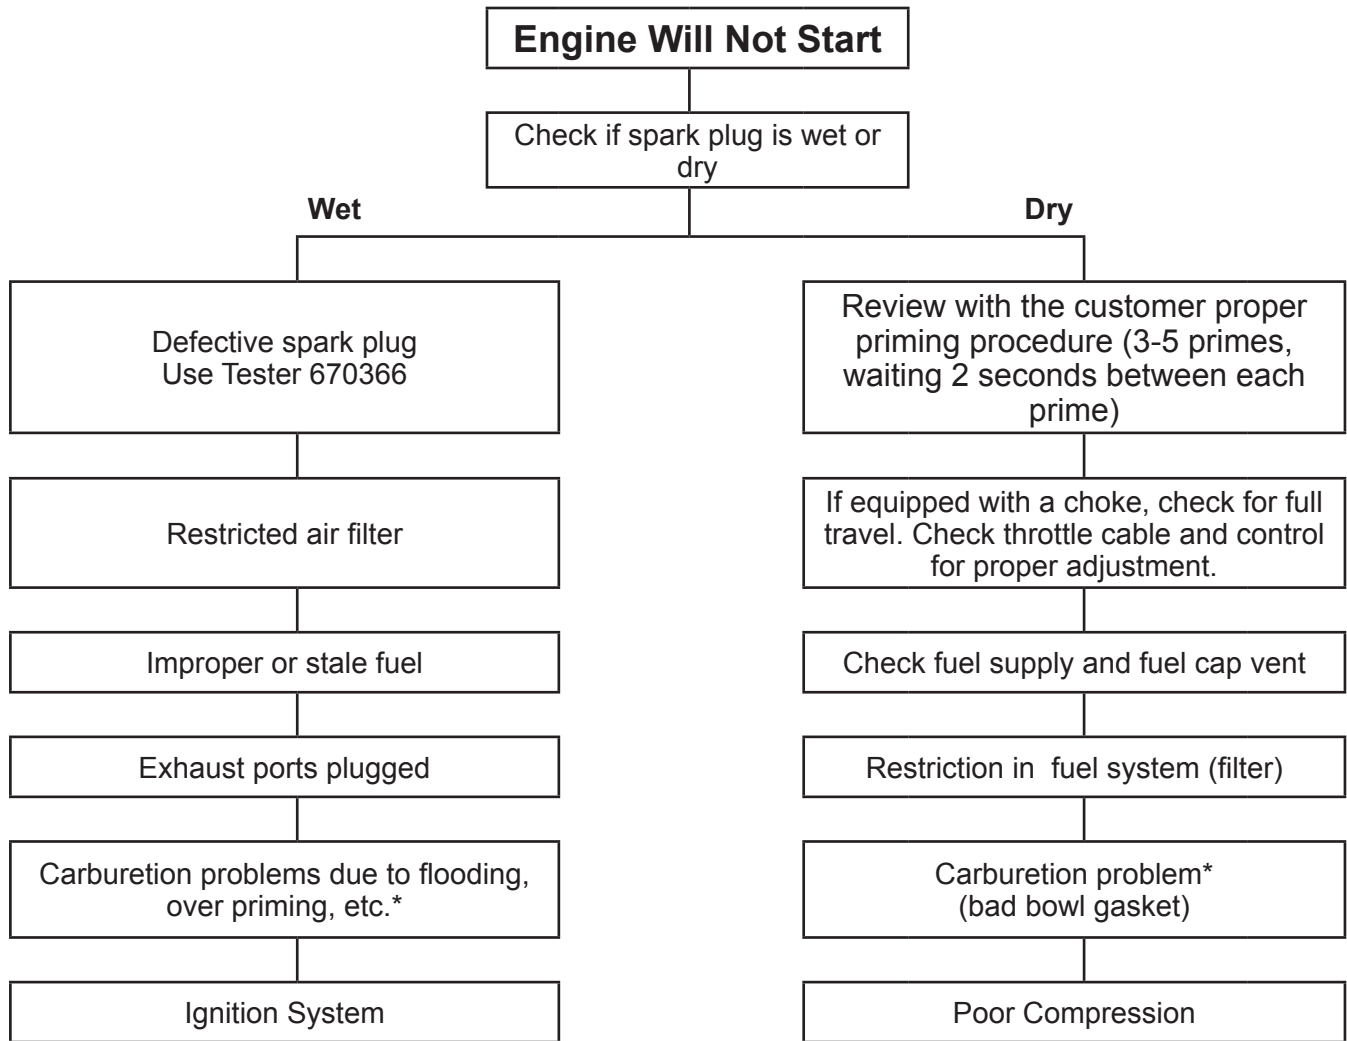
Engine Will Not Start

Check if spark plug is wet or dry

Wet

Defective spark plug
Use Tester 670366

Restricted air filter

Improper or stale fuel

Exhaust ports plugged

Carburetion problems due to flooding, over priming, etc.*

Ignition System

Dry

Review with the customer proper priming procedure (3-5 primes, waiting 2 seconds between each prime)

If equipped with a choke, check for full travel. Check throttle cable and control for proper adjustment.

Check fuel supply and fuel cap vent

Restriction in fuel system (filter)

Carburetion problem*
(bad bowl gasket)

Poor Compression